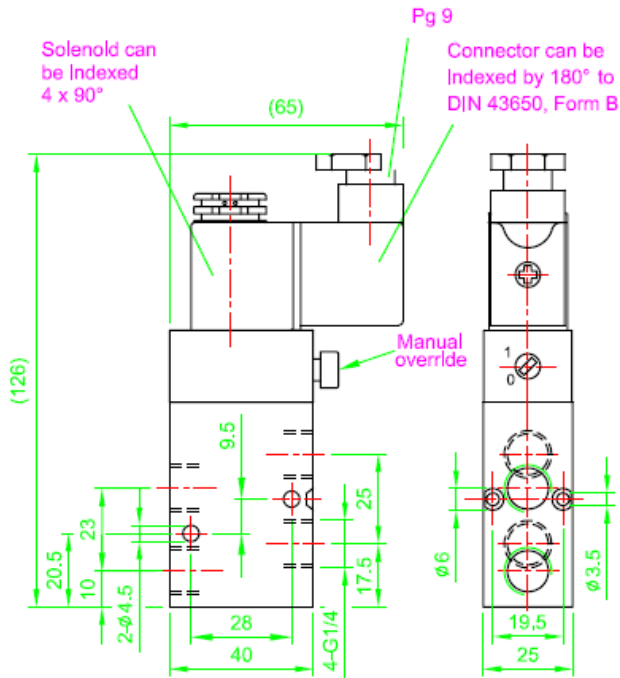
Pg 9

Solenoid can be Indexed 4 x 90°

Connector can be Indexed by 180° to DIN 43650, Form B

(65)

(126)

Manual override

1

0

9.5

25

23

20.5

10

2-ø4.5

17.5

28

40

4-G1/4"

ø6

ø3.5

19.5

25